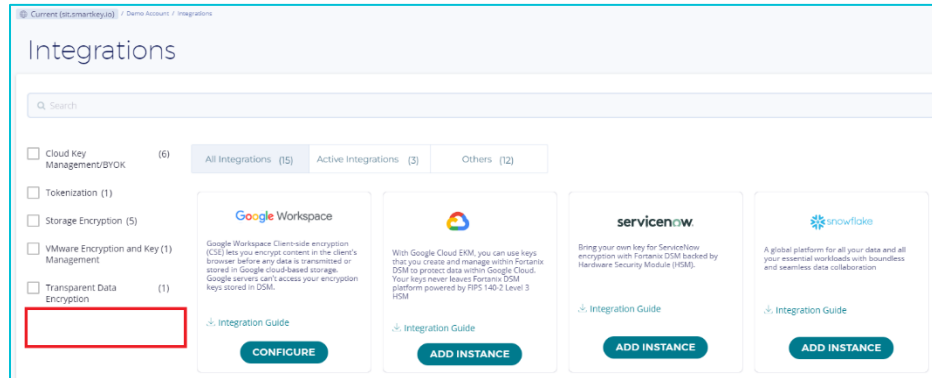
Current (sit.smartkey.io) / Demo Account / Integrations

Integrations

Search

Cloud Key Management/BYOK (6)

Tokenization (1)

Storage Encryption (5)

VMware Encryption and Key Management (1)

Transparent Data Encryption (1)

All Integrations (15)

Active Integrations (3)

Others (12)

Google Workspace

Google Workspace Client-side encryption (CSE) lets you encrypt content in the client's browser before any data is transmitted or stored in Google cloud-based storage. Google servers can't access your encryption keys stored in DSM.

Integration Guide

CONFIGURE

With Google Cloud EKM, you can use keys that you create and manage within Fortanix DSM to protect data within Google Cloud. Your keys never leaves Fortanix DSM platform powered by FIPS 140-2 Level 3 HSM

Integration Guide

ADD INSTANCE

servicenow.

Bring your own key for ServiceNow encryption with Fortanix DSM backed by Hardware Security Module (HSM).

Integration Guide

ADD INSTANCE

snowflake

A global platform for all your data and all your essential workloads with boundless and seamless data collaboration

Integration Guide

ADD INSTANCE